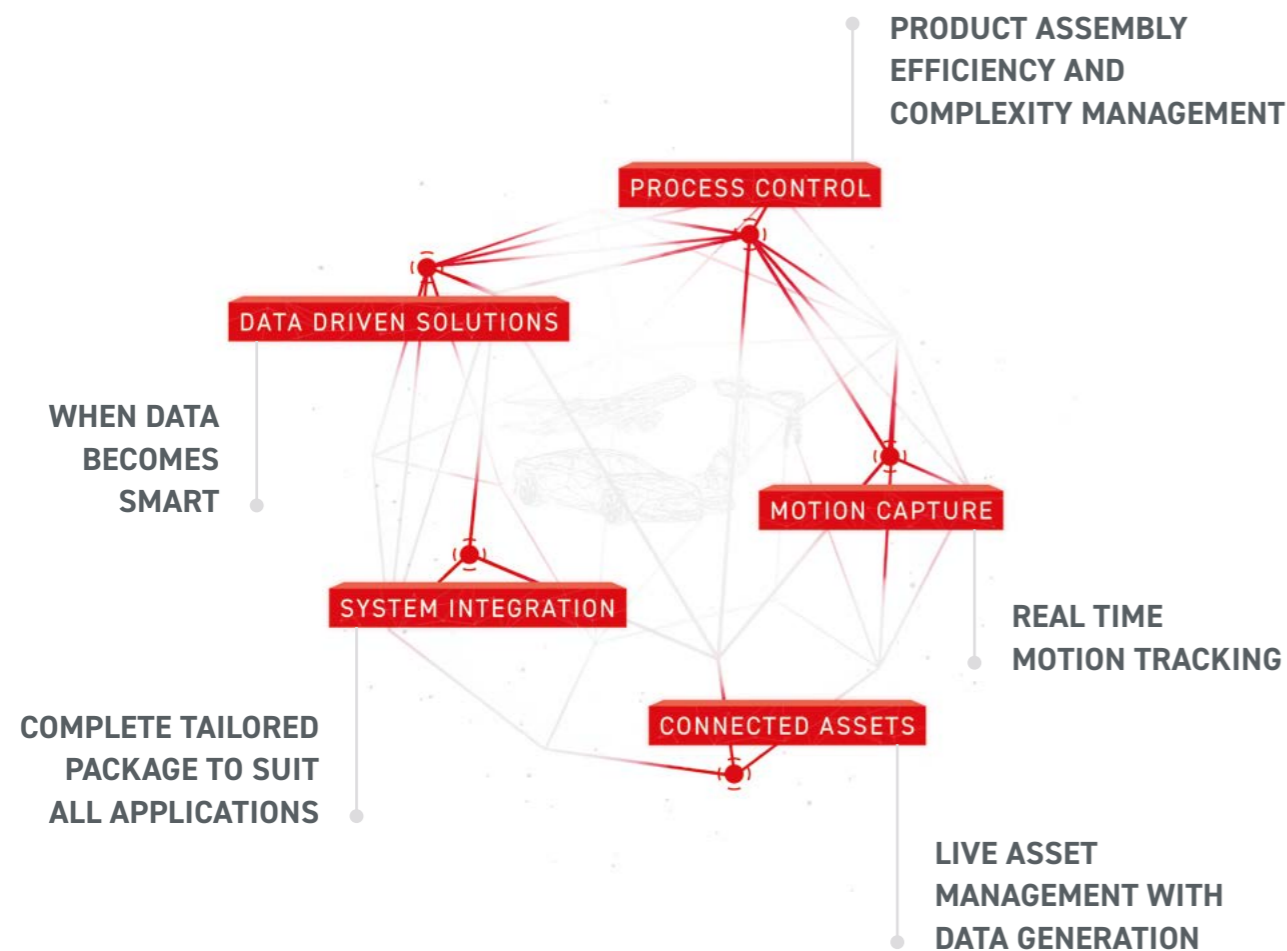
PRODUCT ASSEMBLY EFFICIENCY AND COMPLEXITY MANAGEMENT

PROCESS CONTROL

DATA DRIVEN SOLUTIONS

WHEN DATA BECOMES SMART

MOTION CAPTURE

SYSTEM INTEGRATION

REAL TIME MOTION TRACKING

COMPLETE TAILORED PACKAGE TO SUIT ALL APPLICATIONS

CONNECTED ASSETS

LIVE ASSET MANAGEMENT WITH DATA GENERATION